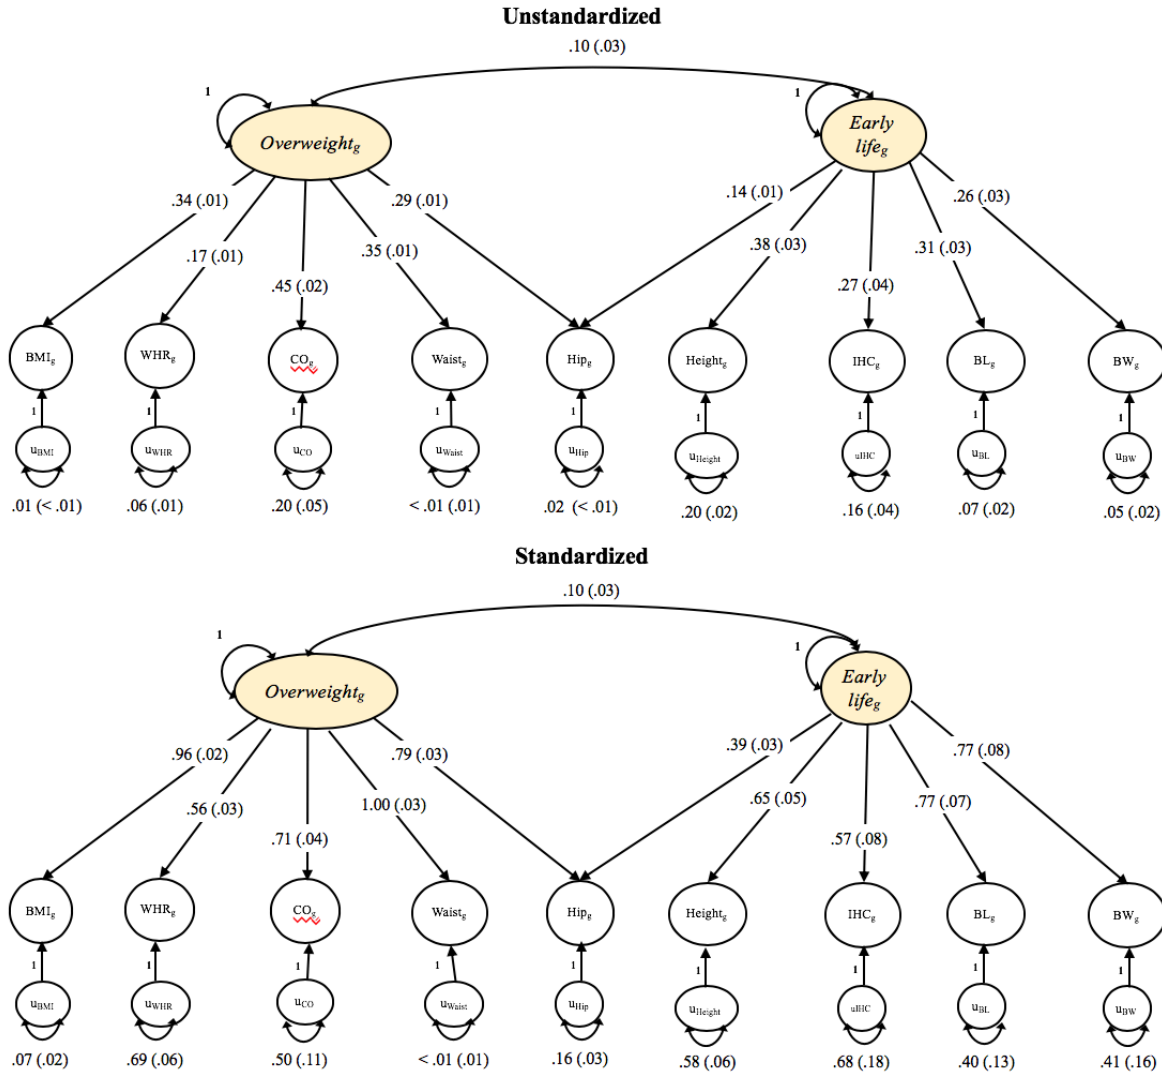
Unstandardized

.10 (.03)

1

1

$Overweight_g$

$Early\ life_g$

.34 (.01)

.17 (.01)

.45 (.02)

.35 (.01)

.29 (.01)

.14 (.01)

.38 (.03)

.27 (.04)

.31 (.03)

.26 (.03)

$BMI_g$

$WHR_g$

$CO_g$

$Waist_g$

$Hip_g$

$Height_g$

$IHC_g$

$BL_g$

$BW_g$

1

1

1

1

1

1

1

1

1

$u_{BMI}$

$u_{WHR}$

$u_{CO}$

$u_{Waist}$

$u_{Hip}$

$u_{Height}$

$u_{IHC}$

$u_{BL}$

$u_{BW}$

.01 (< .01)

.06 (.01)

.20 (.05)

< .01 (.01)

.02 (< .01)

.20 (.02)

.16 (.04)

.07 (.02)

.05 (.02)

Standardized

.10 (.03)

1

1

$Overweight_g$

$Early\ life_g$

.96 (.02)

.56 (.03)

.71 (.04)

1.00 (.03)

.79 (.03)

.39 (.03)

.65 (.05)

.57 (.08)

.77 (.07)

.77 (.08)

$BMI_g$

$WHR_g$

$CO_g$

$Waist_g$

$Hip_g$

$Height_g$

$IHC_g$

$BL_g$

$BW_g$

1

1

1

1

1

1

1

1

1

$u_{BMI}$

$u_{WHR}$

$u_{CO}$

$u_{Waist}$

$u_{Hip}$

$u_{Height}$

$u_{IHC}$

$u_{BL}$

$u_{BW}$

.07 (.02)

.69 (.06)

.50 (.11)

< .01 (.01)

.16 (.03)

.58 (.06)

.68 (.18)

.40 (.13)

.41 (.16)